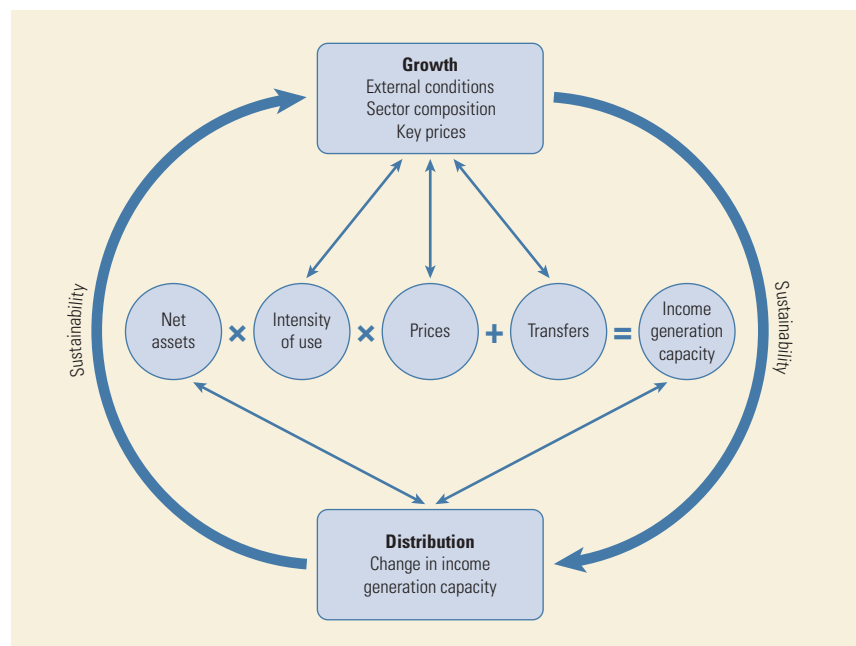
Growth
External conditions
Sector composition
Key prices

Sustainability

Sustainability

Net assets × Intensity of use × Prices + Transfers = Income generation capacity

Distribution
Change in income generation capacity